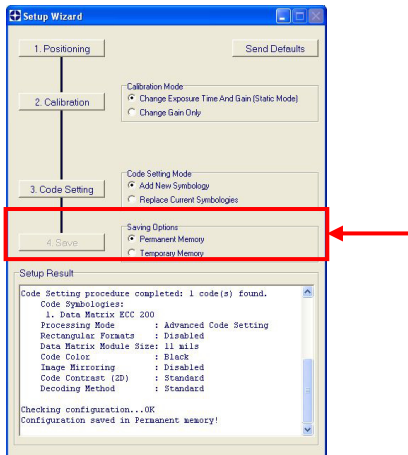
Setup Wizard

1. Positioning

Send Defaults

2. Calibration

Calibration Mode
Change Exposure Time And Gain (Static Mode)
Change Gain Only

3. Code Setting

Code Setting Mode
Add New Symbology
Replace Current Symbologies

4. Save

Saving Options
Permanent Memory
Temporary Memory

Setup Result

Code Setting procedure completed: 1 code(s) found.
Code Symbologies:
1. Data Matrix ECC 200
Processing Mode : Advanced Code Setting
Rectangular Formats : Disabled
Data Matrix Module Size: 11 mils
Code Color : Black
Image Mirroring : Disabled
Code Contrast (2D) : Standard
Decoding Method : Standard

Checking configuration...OK
Configuration saved in Permanent memory!